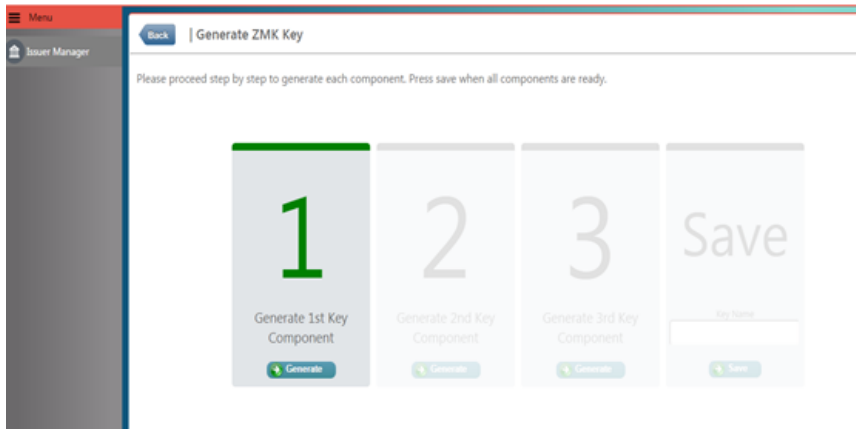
Menu

Issuer Manager

Back | Generate ZMK Key

Please proceed step by step to generate each component. Press save when all components are ready.

1

Generate 1st Key Component

Generate

2

Generate 2nd Key Component

Generate

3

Generate 3rd Key Component

Generate

Save

Key Name

Save